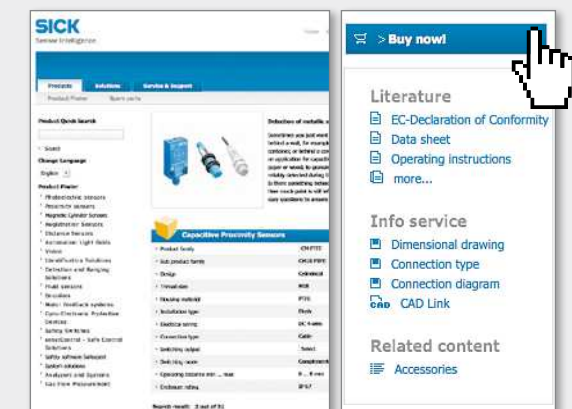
SICK
Sensor Intelligence.

Products
Solutions
Service & Support

Capacitive Proximity Sensors

> Buy now!

Literature
EC-Declaration of Conformity
Data sheet
Operating instructions
more...

Info service
Dimensional drawing
Connection type
Connection diagram
CAD Link

Related content
Accessories